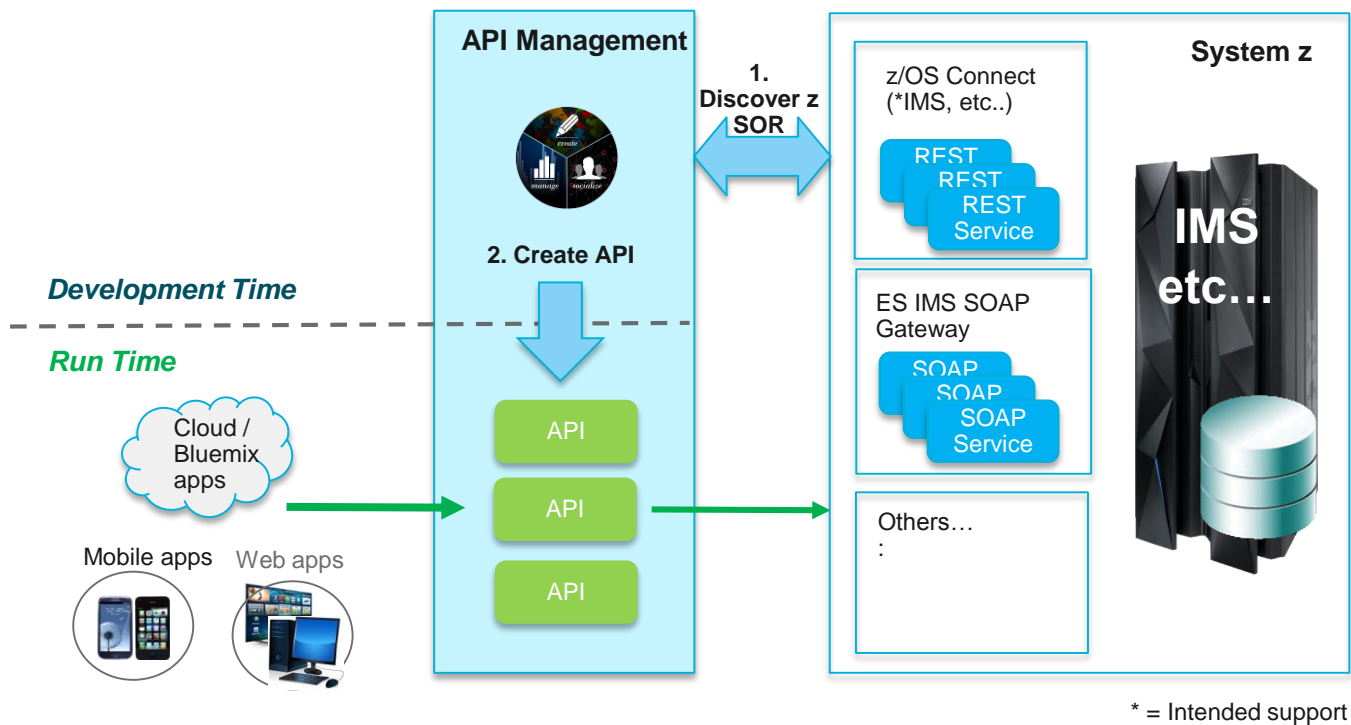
API Management

create
manage
socialize

2. Create API

1. Discover z SOR

System z

z/OS Connect (*IMS, etc..)

REST
REST
REST Service

ES IMS SOAP Gateway

SOAP
SOAP
SOAP Service

Others…
:

IMS etc…

IBM

Development Time

Run Time

Cloud / Bluemix apps

Mobile apps

Web apps

API

API

API

* = Intended support